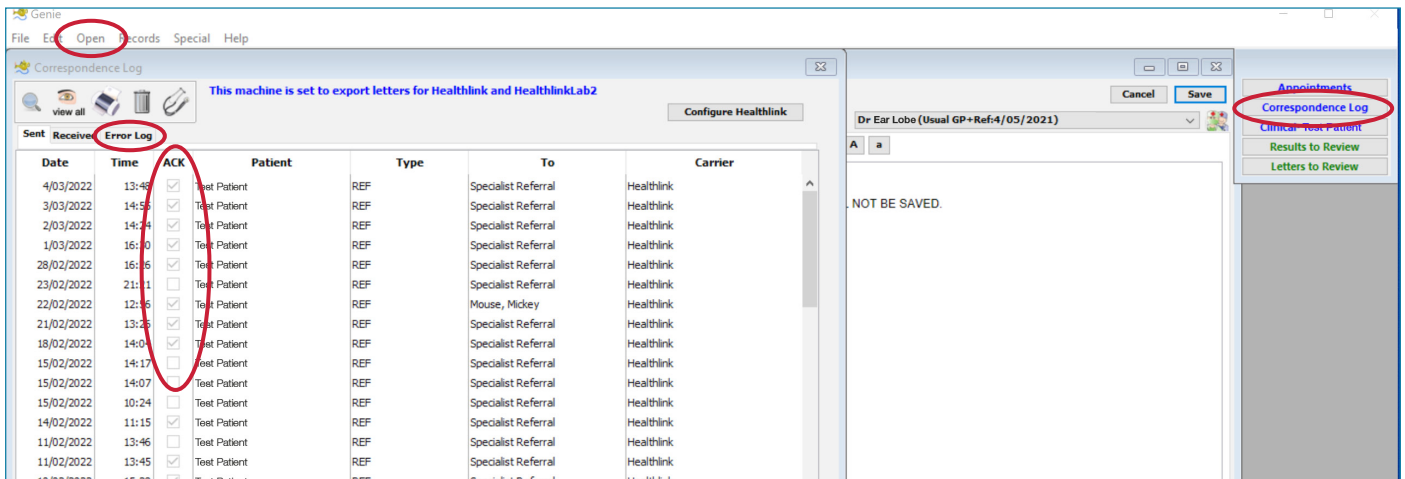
Genie

File Edit Open Records Special Help

Correspondence Log

view all

This machine is set to export letters for Healthlink and HealthlinkLab2

Configure Healthlink

Sent Received Error Log

| Date | Time | ACK | Patient | Type | To | Carrier |
|---|---|---|---|---|---|---|
| 4/03/2022 | 13:48 | | Test Patient | REF | Specialist Referral | Healthlink |
| 3/03/2022 | 14:56 | | Test Patient | REF | Specialist Referral | Healthlink |
| 2/03/2022 | 14:24 | | Test Patient | REF | Specialist Referral | Healthlink |
| 1/03/2022 | 16:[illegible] | | Test Patient | REF | Specialist Referral | Healthlink |
| 28/02/2022 | 16:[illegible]6 | | Test Patient | REF | Specialist Referral | Healthlink |
| 23/02/2022 | 21:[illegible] | | Test Patient | REF | Specialist Referral | Healthlink |
| 22/02/2022 | 12:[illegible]6 | | Test Patient | REF | Mouse, Mickey | Healthlink |
| 21/02/2022 | 13:2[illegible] | | Test Patient | REF | Specialist Referral | Healthlink |
| 18/02/2022 | 14:0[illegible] | | Test Patient | REF | Specialist Referral | Healthlink |
| 15/02/2022 | 14:17 | | Test Patient | REF | Specialist Referral | Healthlink |
| 15/02/2022 | 14:07 | | Test Patient | REF | Specialist Referral | Healthlink |
| 15/02/2022 | 10:24 | | Test Patient | REF | Specialist Referral | Healthlink |
| 14/02/2022 | 11:15 | | Test Patient | REF | Specialist Referral | Healthlink |
| 11/02/2022 | 13:46 | | Test Patient | REF | Specialist Referral | Healthlink |
| 11/02/2022 | 13:45 | | Test Patient | REF | Specialist Referral | Healthlink |

Cancel Save

Dr Ear Lobe (Usual GP+Ref:4/05/2021)

A a

NOT BE SAVED.

Appointments
Correspondence Log
Clinical - Test Patient
Results to Review
Letters to Review